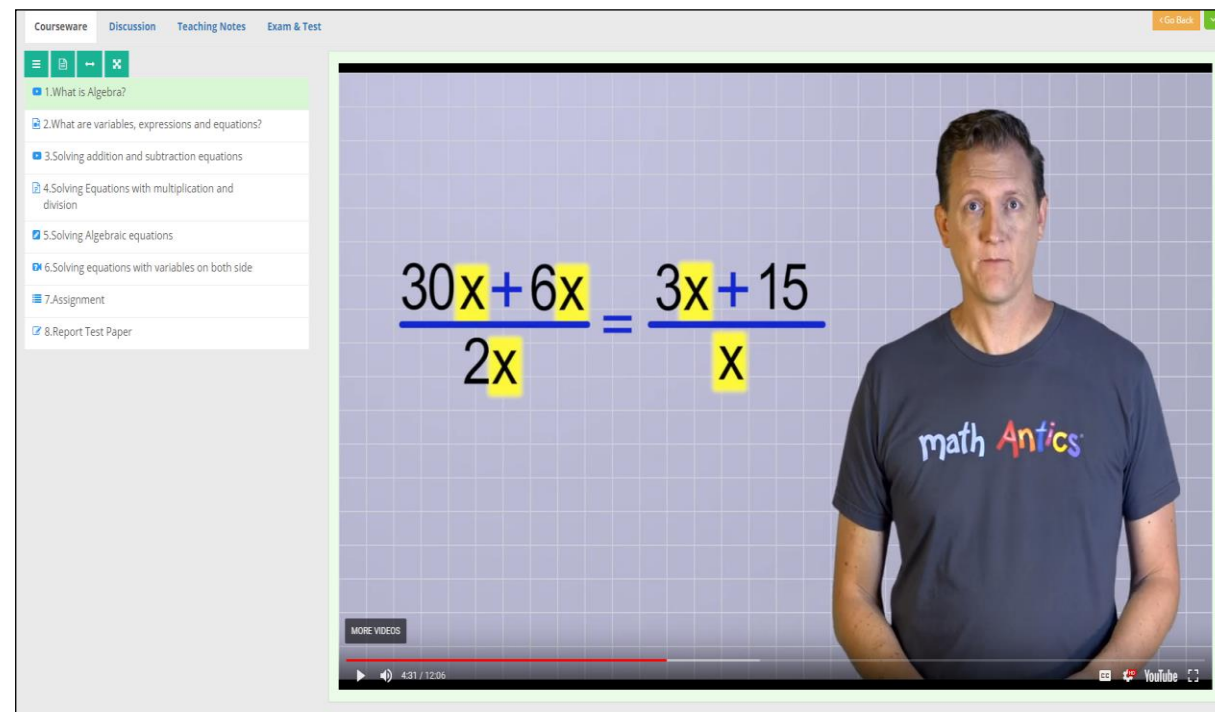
Courseware Discussion Teaching Notes Exam & Test

< Go Back

1.What is Algebra?

2.What are variables, expressions and equations?

3.Solving addition and subtraction equations

4.Solving Equations with multiplication and division

5.Solving Algebraic equations

6.Solving equations with variables on both side

7.Assignment

8.Report Test Paper

$\frac{30x+6x}{2x} = \frac{3x+15}{x}$

math Antics

MORE VIDEOS

4:31 / 12:06

YouTube